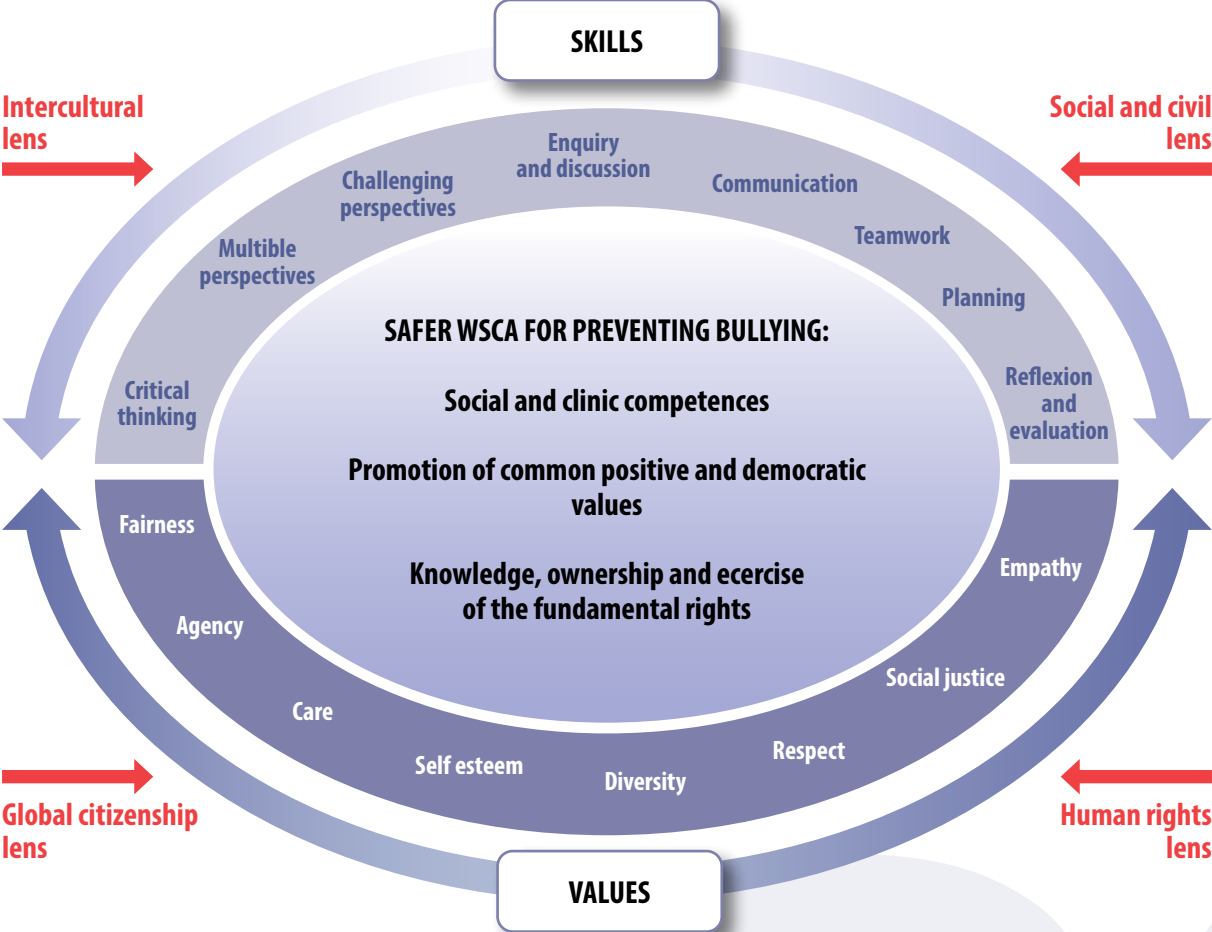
SKILLS

Intercultural lens

Social and civil lens

Enquiry and discussion

Challenging perspectives

Communication

Multible perspectives

Teamwork

Planning

Critical thinking

Reflexion and evaluation

SAFER WSCA FOR PREVENTING BULLYING:

Social and clinic competences

Promotion of common positive and democratic values

Knowledge, ownership and ecercise of the fundamental rights

Fairness

Empathy

Agency

Social justice

Care

Respect

Self esteem

Diversity

Global citizenship lens

Human rights lens

VALUES